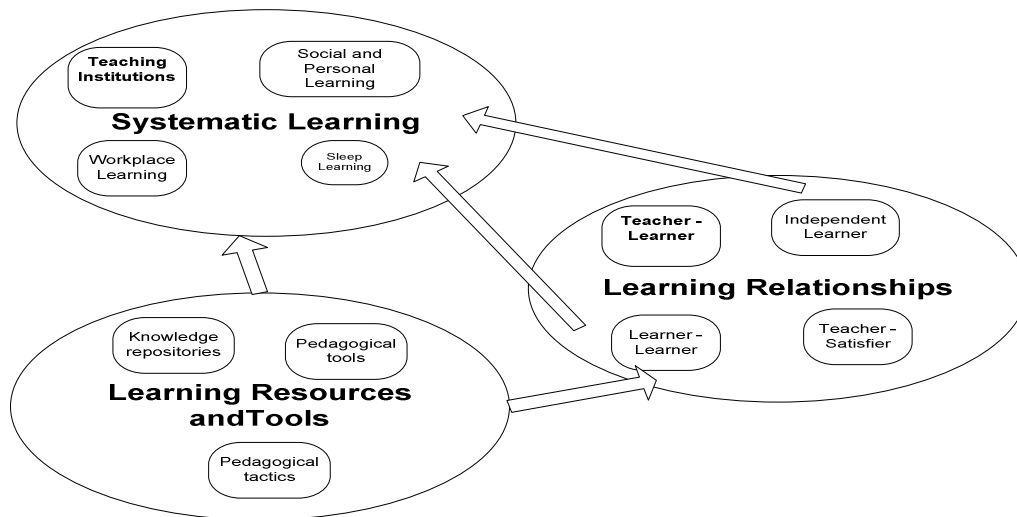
Teaching Institutions

Social and Personal Learning

Systematic Learning

Workplace Learning

Sleep Learning

Teacher - Learner

Independent Learner

Learning Relationships

Learner - Learner

Teacher - Satisfier

Knowledge repositories

Pedagogical tools

Learning Resources andTools

Pedagogical tactics